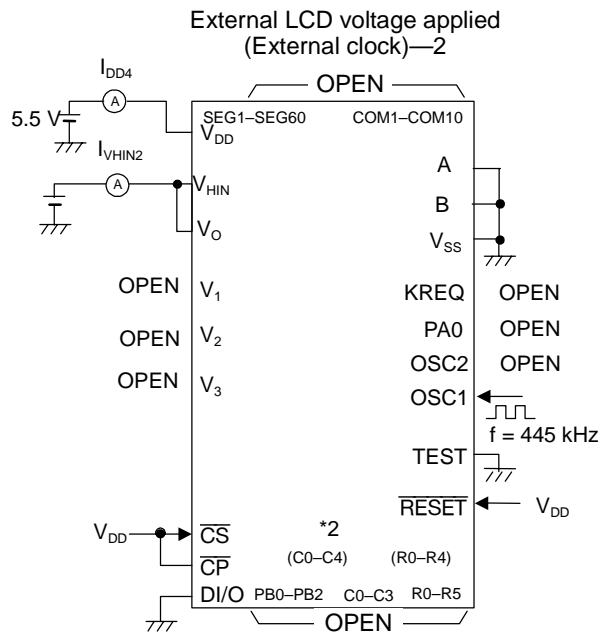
External LCD voltage applied
(External clock)—2

OPEN

$I_{DD4}$

A

5.5 V

$I_{VHIN2}$

A

SEG1–SEG60

COM1–COM10

$V_{DD}$

$V_{HIN}$

$V_O$

A

B

$V_{SS}$

OPEN $V_1$

OPEN $V_2$

OPEN $V_3$

KREQ OPEN

PA0 OPEN

OSC2 OPEN

OSC1

f = 445 kHz

TEST

$\overline{RESET}$ $V_{DD}$

$V_{DD}$

$\overline{CS}$

$\overline{CP}$

DI/O

*2

(C0–C4)

(R0–R4)

PB0–PB2 C0–C3 R0–R5

OPEN